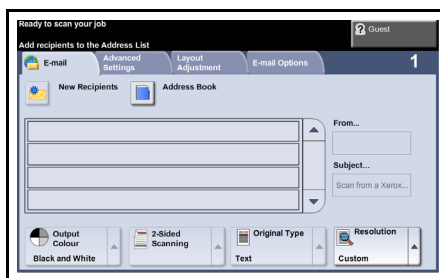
Ready to scan your job
Add recipients to the Address List

Guest

E-mail
Advanced Settings
Layout Adjustment
E-mail Options
1

New Recipients
Address Book

From...

Subject...
Scan from a Xerox...

Output Colour
Black and White

2-Sided Scanning

Original Type
Text

Resolution
Custom